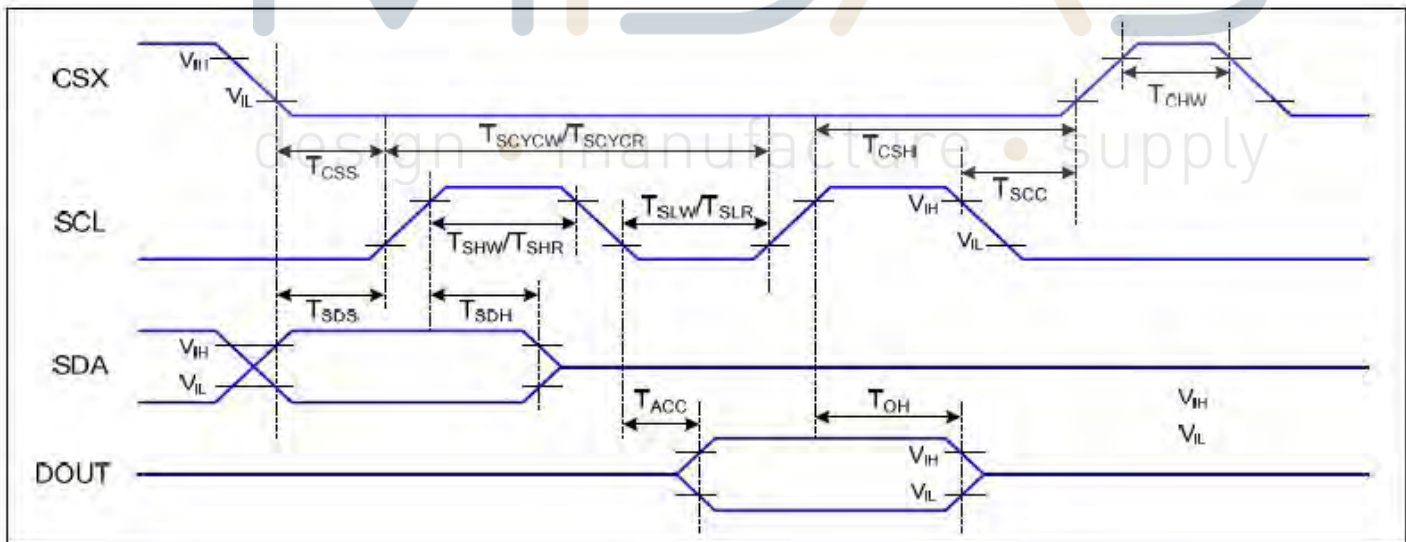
CSX
$V_{IH}$
$V_{IL}$
$T_{CHW}$
design • manufacture • supply
$T_{CSS}$
$T_{SCYCW}/T_{SCYCR}$
$T_{CSH}$
$T_{SCC}$
SCL
$T_{SHW}/T_{SHR}$
$T_{SLW}/T_{SLR}$
$V_{IH}$
$V_{IL}$
$T_{SDS}$
$T_{SDH}$
SDA
$V_{IH}$
$V_{IL}$
$T_{ACC}$
$T_{OH}$
$V_{IH}$
$V_{IL}$
DOUT
$V_{IH}$
$V_{IL}$